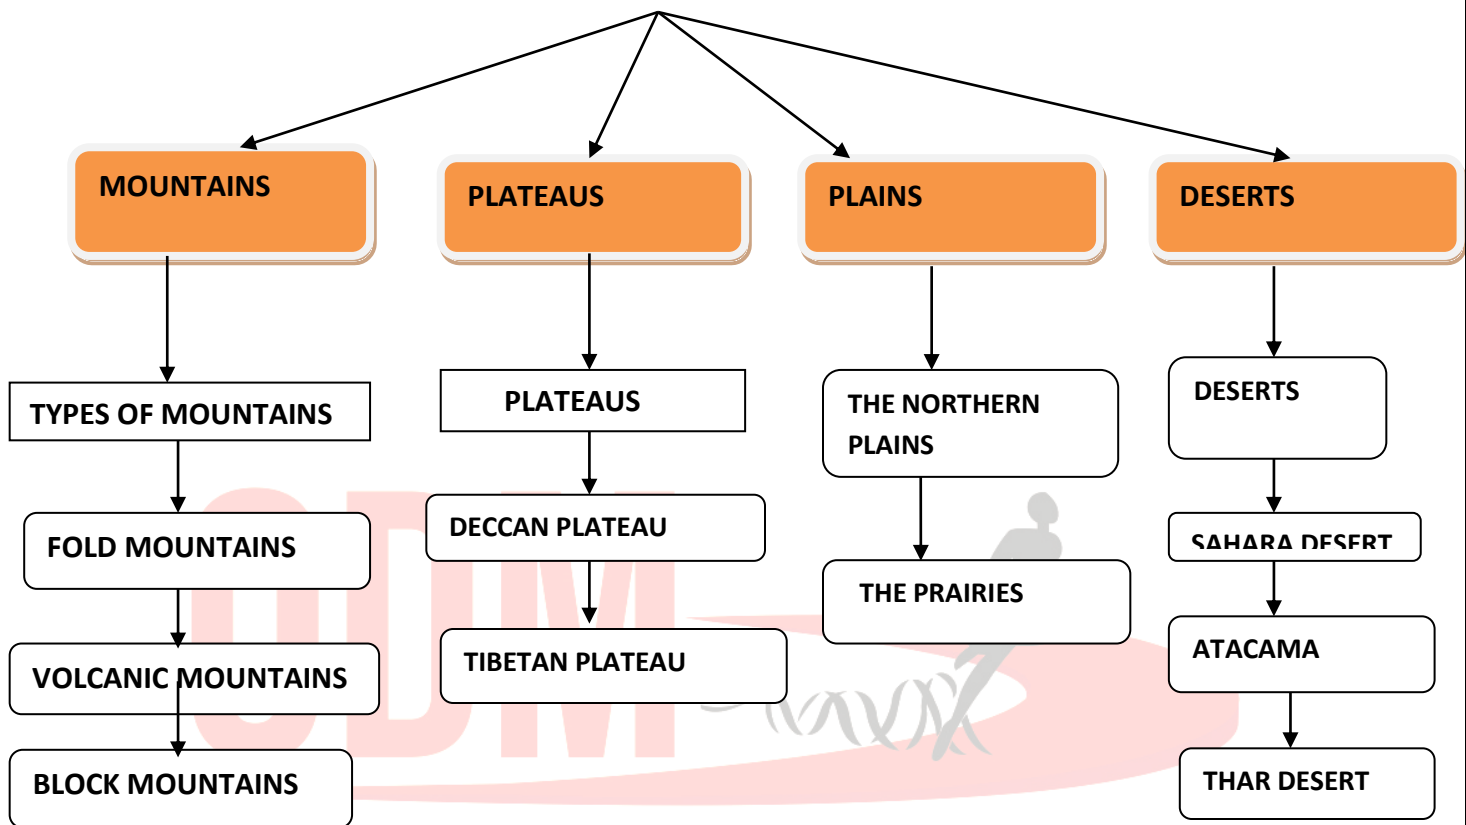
MOUNTAINS

PLATEAUS

PLAINS

DESERTS

TYPES OF MOUNTAINS

FOLD MOUNTAINS

VOLCANIC MOUNTAINS

BLOCK MOUNTAINS

PLATEAUS

DECCAN PLATEAU

TIBETAN PLATEAU

THE NORTHERN PLAINS

THE PRAIRIES

DESERTS

SAHARA DESERT

ATACAMA

THAR DESERT

ODM